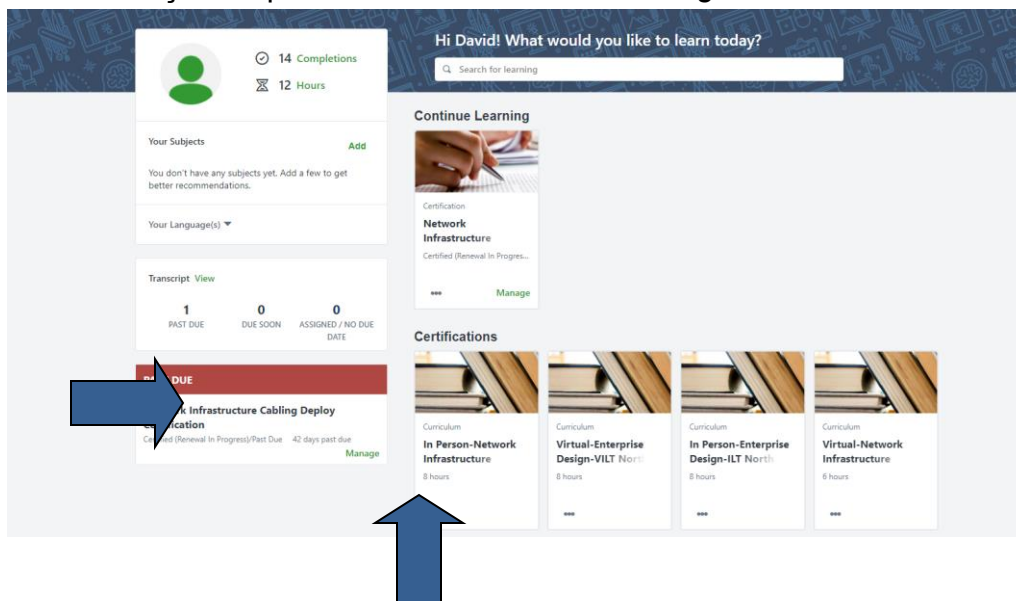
14 Completions
12 Hours

Hi David! What would you like to learn today?
Search for learning

Your Subjects
Add
You don't have any subjects yet. Add a few to get better recommendations.

Your Language(s)

Transcript View

| 1 | 0 | 0 |
|---|---|---|
| PAST DUE | DUE SOON | ASSIGNED / NO DUE DATE |

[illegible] DUE
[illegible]k Infrastructure Cabling Deploy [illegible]ication
Ce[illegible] (Renewal In Progress)/Past Due 42 days past due
Manage

Continue Learning

Certification
Network Infrastructure
Certified (Renewal In Progres...
Manage

Certifications

Curriculum
In Person-Network Infrastructure
8 hours

Curriculum
Virtual-Enterprise Design-VILT Nort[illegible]
8 hours

Curriculum
In Person-Enterprise Design-ILT North
8 hours

Curriculum
Virtual-Network Infrastructure
6 hours